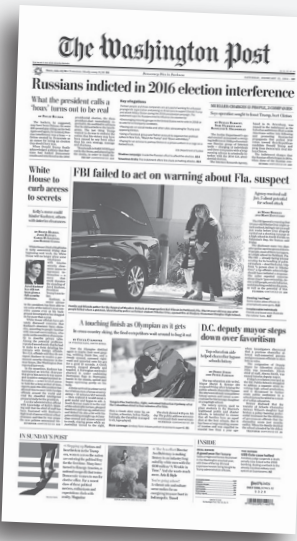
The Washington Post

Democracy Dies in Darkness

Russians indicted in 2016 election interference

What the president calls a 'hoax' turns out to be real

Key allegations

White House to curb access to secrets

FBI failed to act on warning about Fla. suspect

A touching finish as Olympian as it gets

D.C. deputy mayor steps down over favoritism

IN SUNDAY'S POST

INSIDE